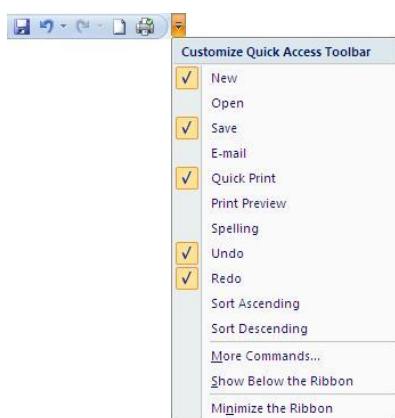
Customize Quick Access Toolbar

✓ New

Open

✓ Save

E-mail

✓ Quick Print

Print Preview

Spelling

✓ Undo

✓ Redo

Sort Ascending

Sort Descending

More Commands...

Show Below the Ribbon

Minimize the Ribbon